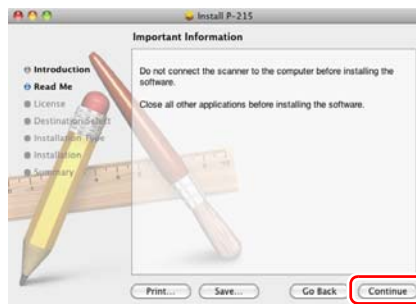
Install P-215

Important Information

Introduction
Read Me
License
Destination Select
Installation Type
Installation
Summary

Do not connect the scanner to the computer before installing the software.

Close all other applications before installing the software.

Print...
Save...
Go Back
Continue